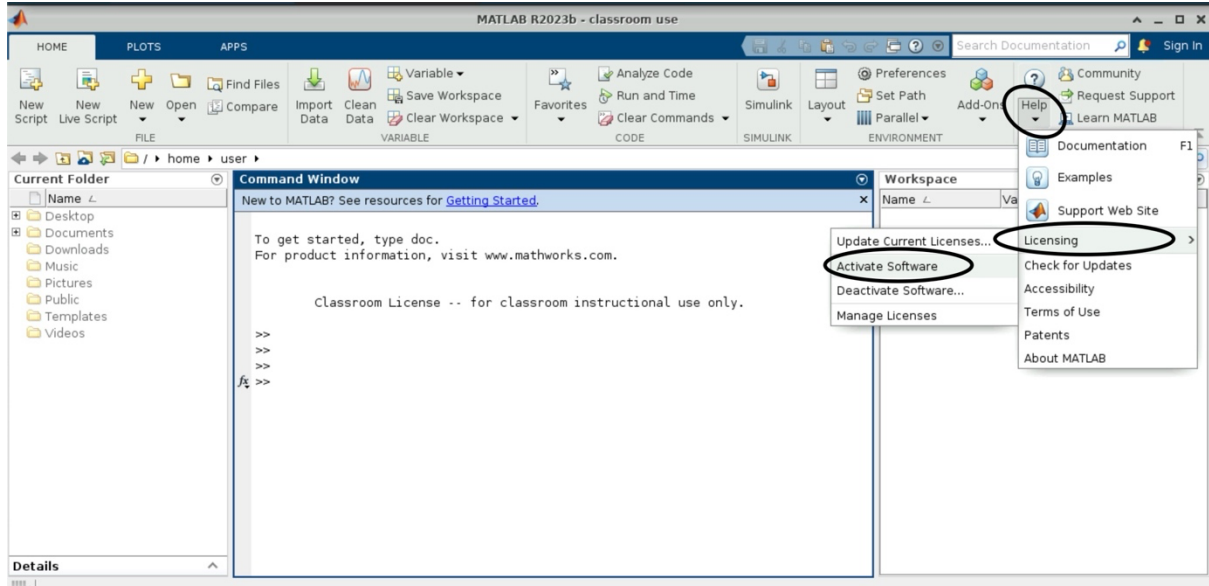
MATLAB R2023b - classroom use

HOME PLOTS APPS

Search Documentation Sign In

New Script New Live Script New Open Find Files Compare FILE

Import Data Clean Data Variable Save Workspace Clear Workspace VARIABLE

Favorites Analyze Code Run and Time Clear Commands CODE

Simulink SIMULINK

Layout Preferences Set Path Parallel ENVIRONMENT

Add-Ons Help Community Request Support Learn MATLAB

/ ▸ home ▸ user ▸

Current Folder

Name

Desktop
Documents
Downloads
Music
Pictures
Public
Templates
Videos

Command Window

New to MATLAB? See resources for Getting Started.

To get started, type doc.
For product information, visit www.mathworks.com.

Classroom License -- for classroom instructional use only.

>>
>>
>>
$f_x$ >>

Workspace

Name Va

Update Current Licenses...
Activate Software
Deactivate Software...
Manage Licenses

Documentation F1
Examples
Support Web Site
Licensing
Check for Updates
Accessibility
Terms of Use
Patents
About MATLAB

Details